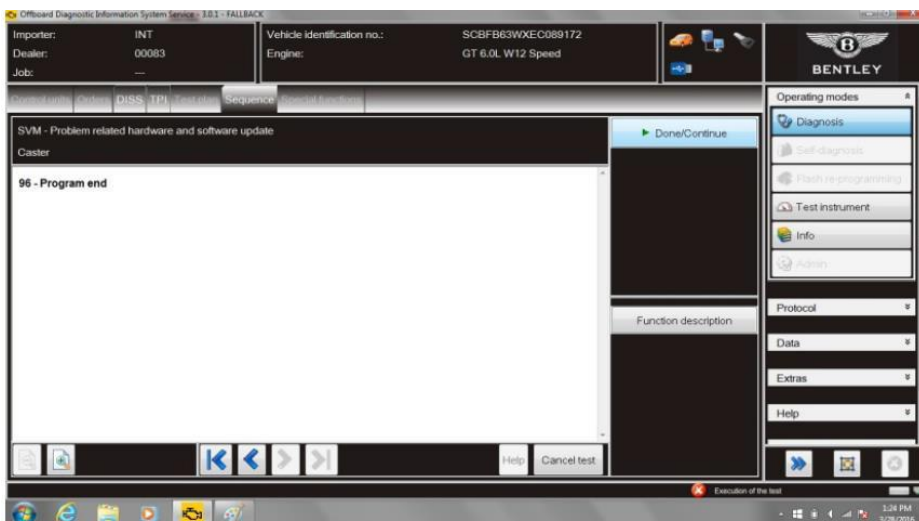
Offboard Diagnostic Information System Service - 3.0.1 - FALLBACK

Importer: INT
Dealer: 00083
Job: ---

Vehicle identification no.: SCBFB63WXEC089172
Engine: GT 6.0L W12 Speed

BENTLEY

Control units Orders DISS TPL Test plan Sequence Special functions

SVM - Problem related hardware and software update
Caster

96 - Program end

► Done/Continue

Function description

Help Cancel test

Operating modes
Diagnosis
Self-diagnosis
Flash re-programming
Test instrument
Info
Admin

Protocol
Data
Extras
Help

Execution of the test

3:24 PM
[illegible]